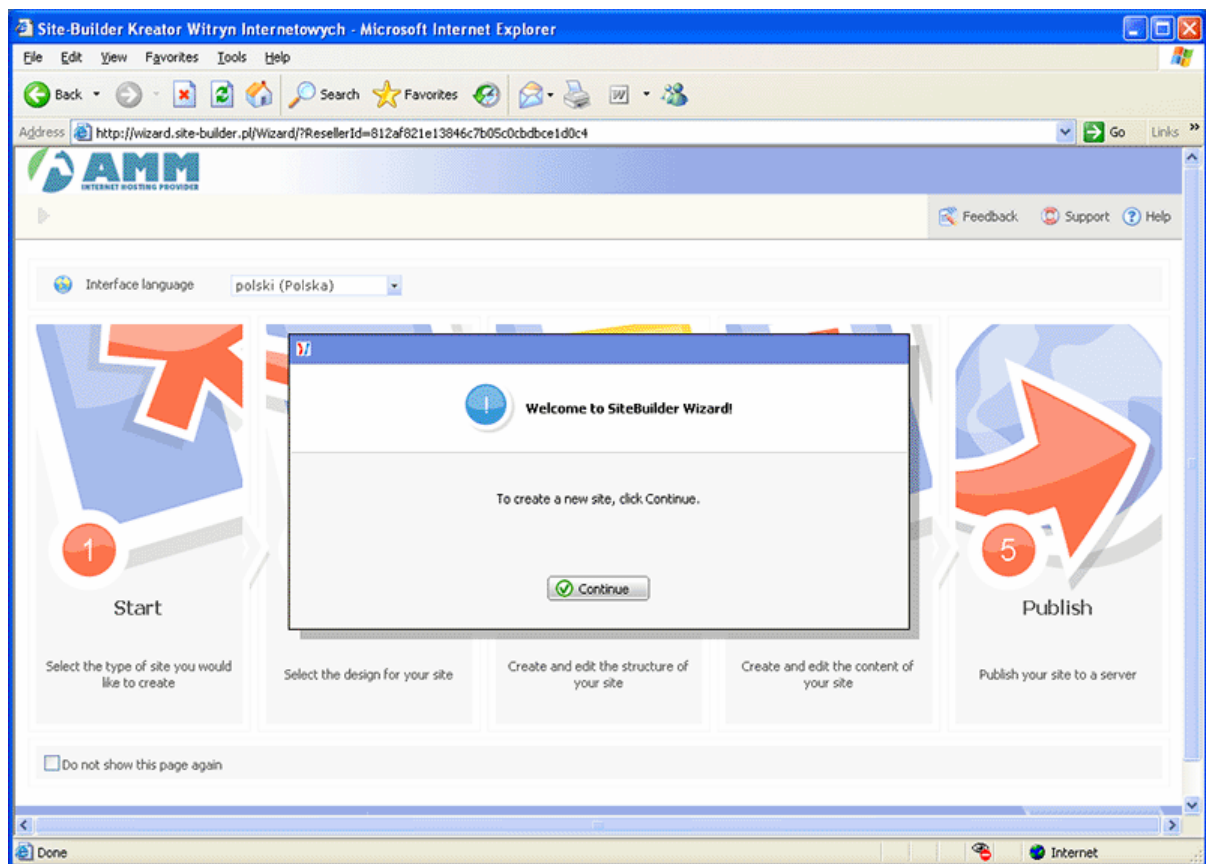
Site-Builder Kreator Witryn Internetowych - Microsoft Internet Explorer

File Edit View Favorites Tools Help

Back Search Favorites

Address http://wizard.site-builder.pl/Wizard/?ResellerId=812af821e13846c7b05c0cbdbce1d0c4 Go Links

AMM
INTERNET HOSTING PROVIDER

Feedback Support Help

Interface language polski (Polska)

Welcome to SiteBuilder Wizard!

To create a new site, click Continue.

Continue

1
Start
Select the type of site you would like to create

Select the design for your site

Create and edit the structure of your site

Create and edit the content of your site

5
Publish
Publish your site to a server

Do not show this page again

Done

Internet